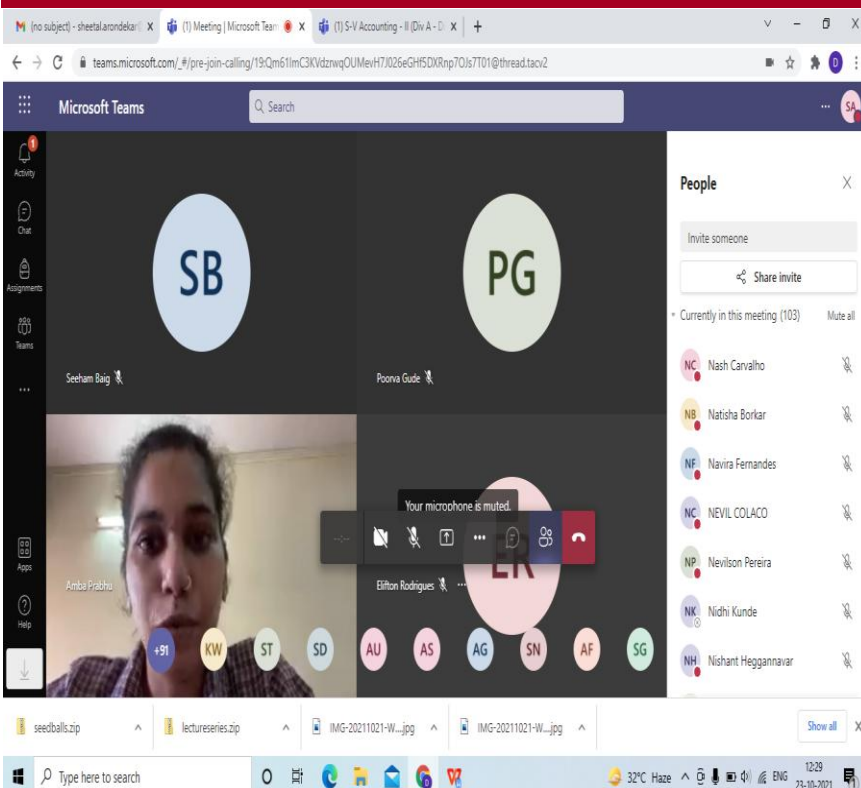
M (no subject) - sheetal.arondekar@ X | (1) Meeting | Microsoft Team X | (1) S-V Accounting - II (Div A - D X | +

teams.microsoft.com/_#/pre-join-calling/19:Qm61lmC3KVdzrwqOUMevH7J026eGHf5DXRnp7OJs7T01@thread.tacv2

D

Microsoft Teams

Search

SA

1
Activity

Chat

Assignments

Teams

...

Apps

Help

SB

Seeham Baig

PG

Poorva Gude

Amba Prabhu

Your microphone is muted.

ER

Elifton Rodrigues

+91 KW ST SD AU AS AG SN AF SG

People

Invite someone

Share invite

Currently in this meeting (103)

Mute all

NC Nash Carvalho

NB Natisha Borkar

NF Navira Fernandes

NC NEVIL COLACO

NP Nevilson Pereira

NK Nidhi Kunde

NH Nishant Heggannavar

seedballs.zip

lectureseries.zip

IMG-20211021-W....jpg

IMG-20211021-W....jpg

Show all

Type here to search

32°C Haze ENG 12:29 23-10-2021